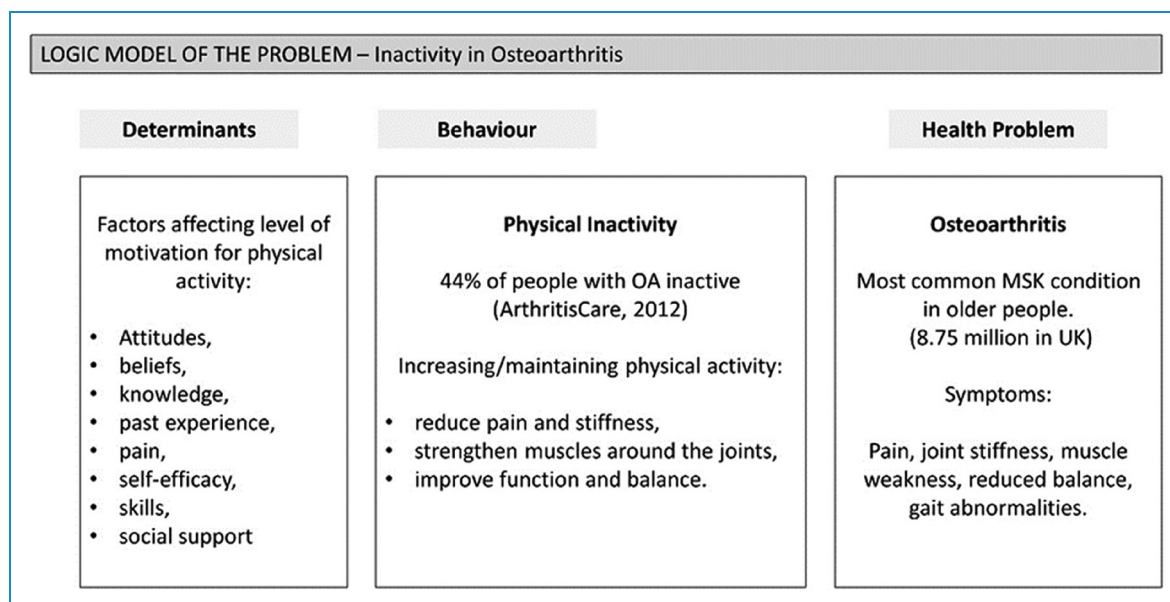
LOGIC MODEL OF THE PROBLEM – Inactivity in Osteoarthritis

Determinants

Factors affecting level of motivation for physical activity:

- Attitudes,
- beliefs,
- knowledge,
- past experience,
- pain,
- self-efficacy,
- skills,
- social support

Behaviour

Physical Inactivity

44% of people with OA inactive (ArthritisCare, 2012)

Increasing/maintaining physical activity:

- reduce pain and stiffness,
- strengthen muscles around the joints,
- improve function and balance.

Health Problem

Osteoarthritis

Most common MSK condition in older people. (8.75 million in UK)

Symptoms:

Pain, joint stiffness, muscle weakness, reduced balance, gait abnormalities.